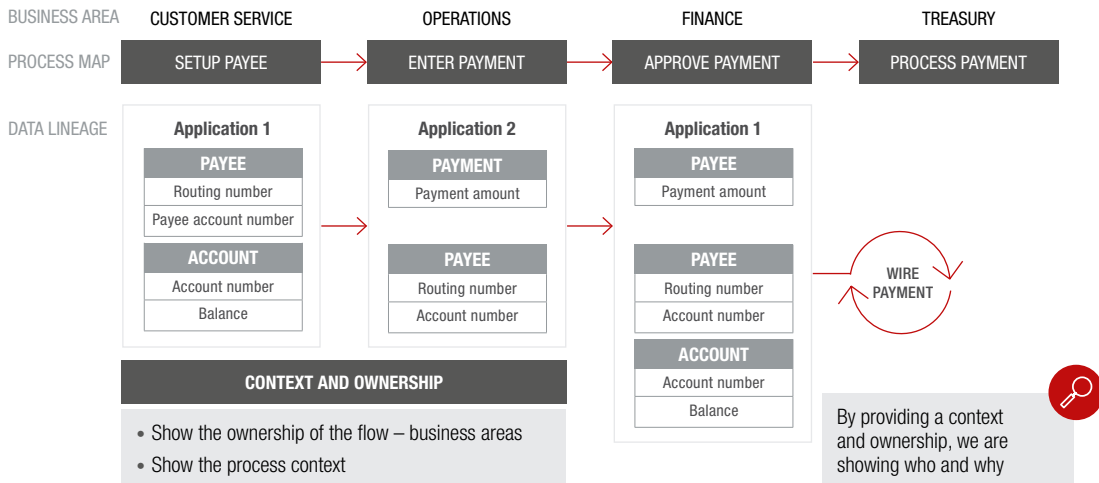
BUSINESS AREA CUSTOMER SERVICE OPERATIONS FINANCE TREASURY

PROCESS MAP SETUP PAYEE ENTER PAYMENT APPROVE PAYMENT PROCESS PAYMENT

DATA LINEAGE

Application 1

PAYEE
Routing number
Payee account number

ACCOUNT
Account number
Balance

Application 2

PAYMENT
Payment amount

PAYEE
Routing number
Account number

Application 1

PAYEE
Payment amount

PAYEE
Routing number
Account number

ACCOUNT
Account number
Balance

WIRE PAYMENT

CONTEXT AND OWNERSHIP

• Show the ownership of the flow – business areas
• Show the process context

By providing a context and ownership, we are showing who and why